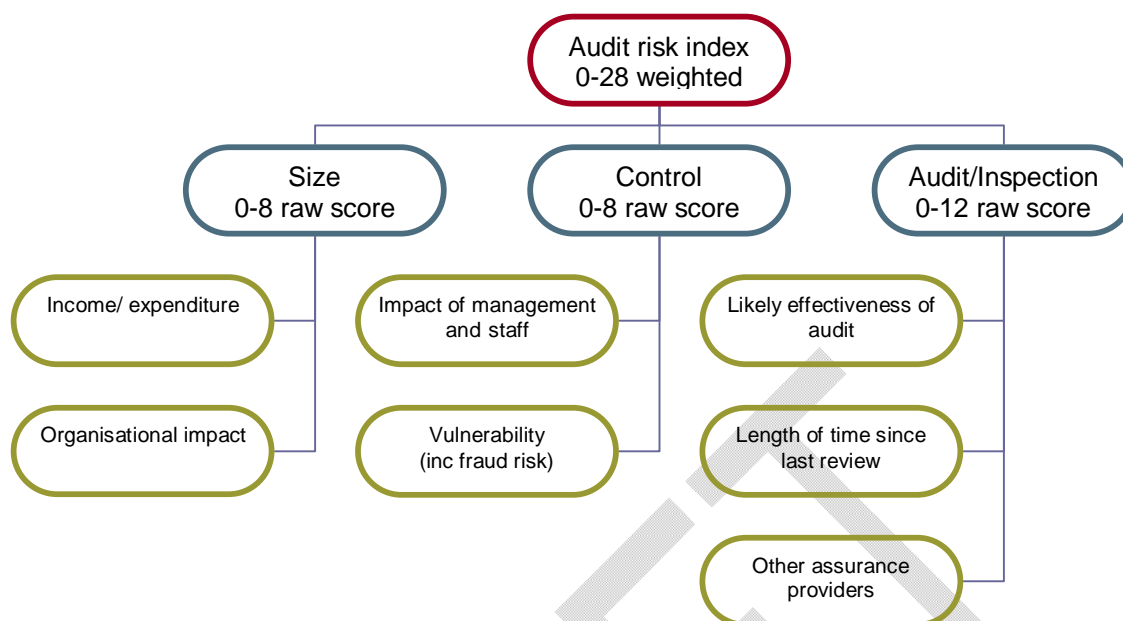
Audit risk index
0-28 weighted

Size
0-8 raw score

Control
0-8 raw score

Audit/Inspection
0-12 raw score

Income/ expenditure

Organisational impact

Impact of management and staff

Vulnerability
(inc fraud risk)

Likely effectiveness of audit

Length of time since last review

Other assurance providers